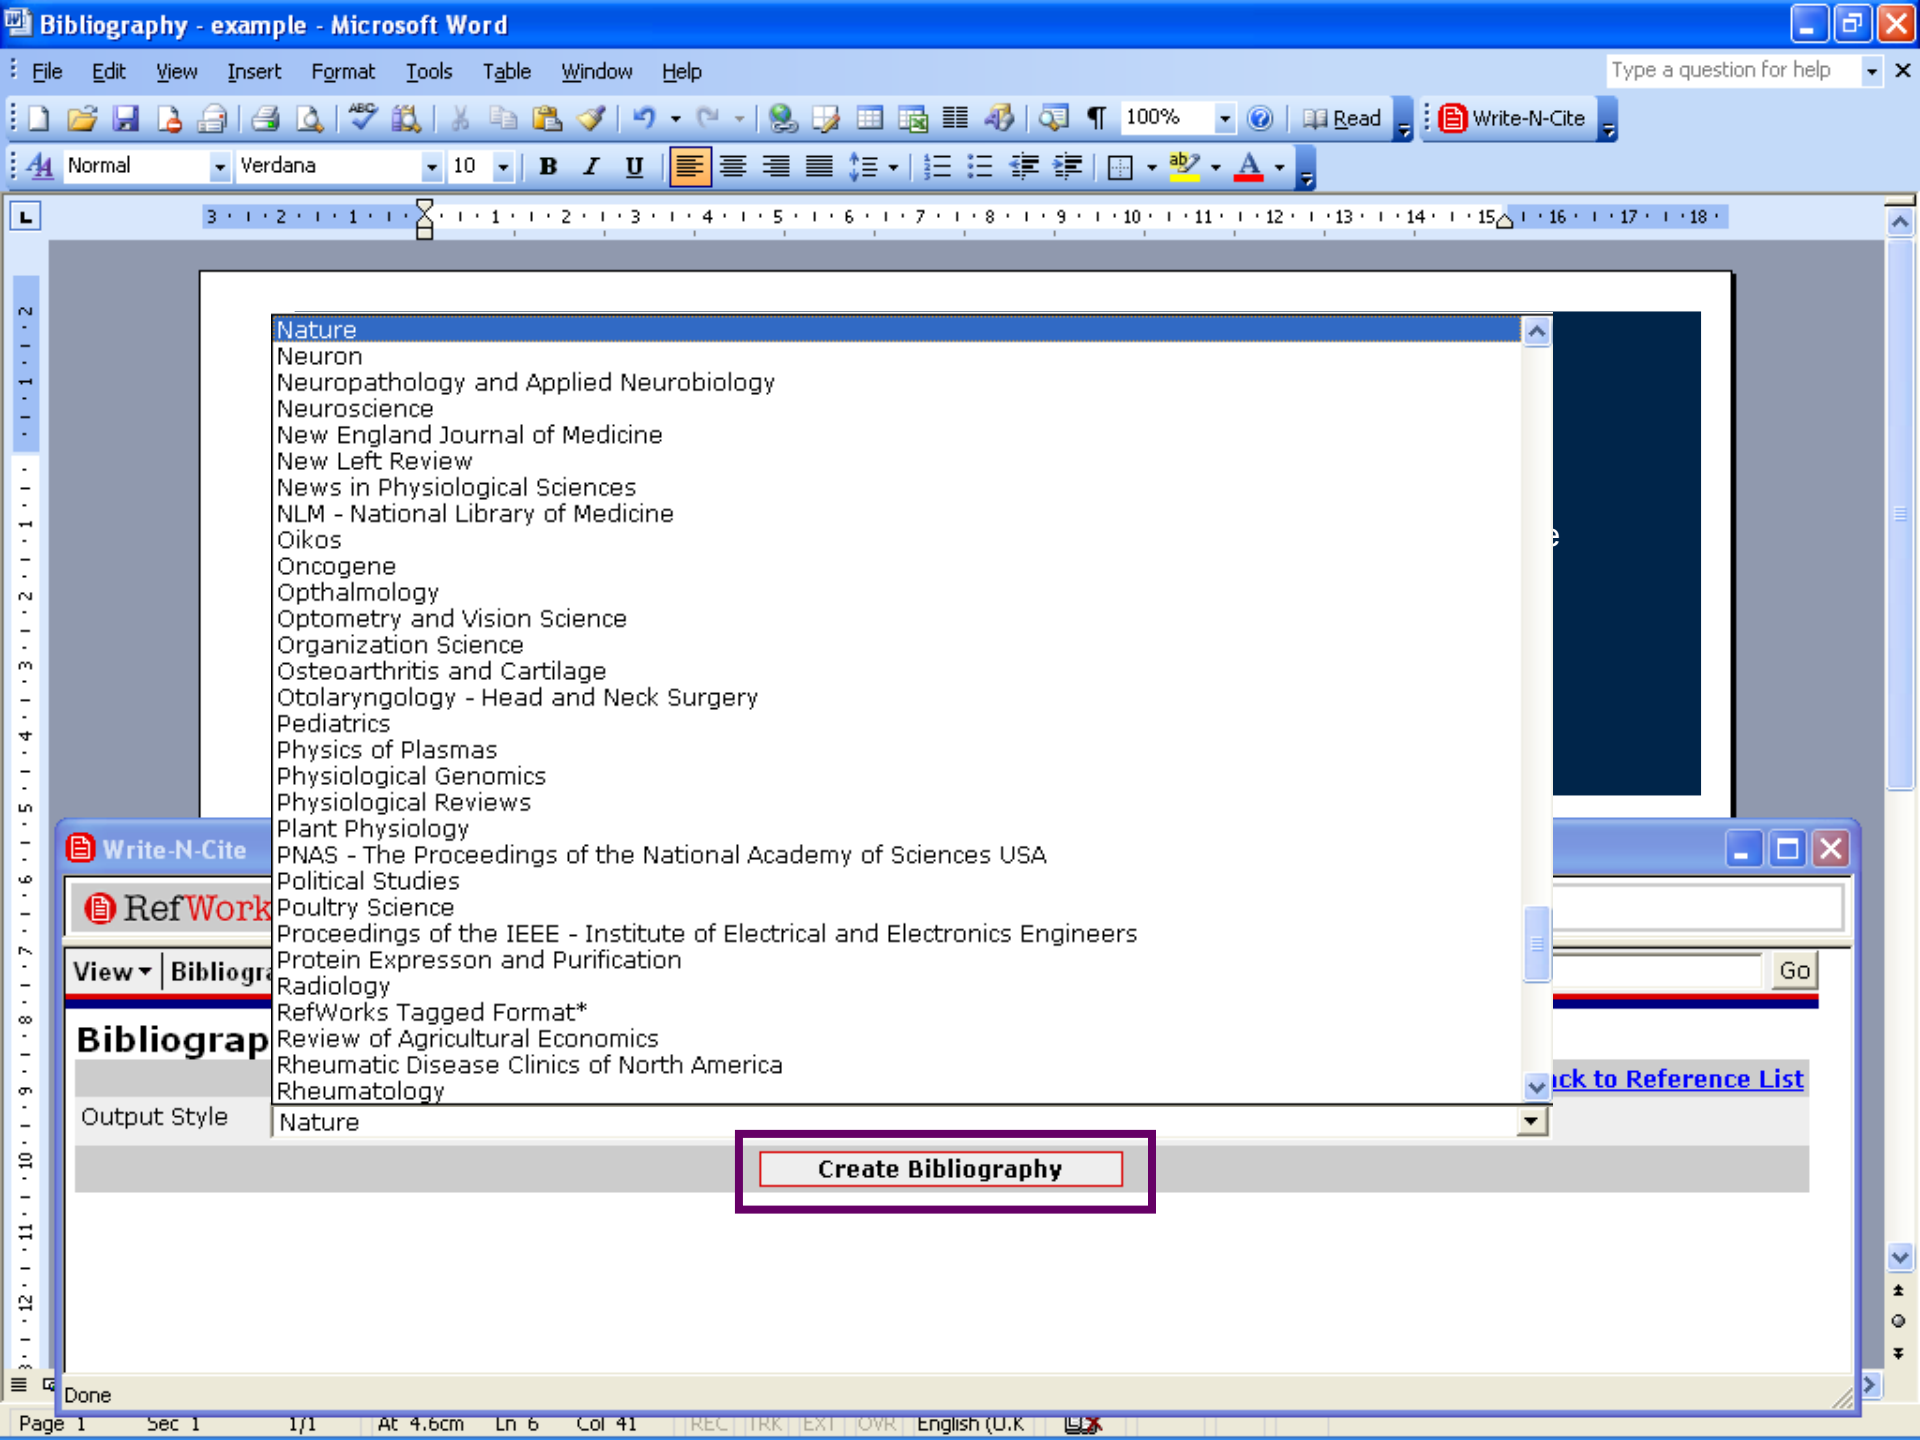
Bibliography - example - Microsoft Word

File Edit View Insert Format Tools Table Window Help

Type a question for help

100% Read Write-N-Cite

Normal Verdana 10

Nature
Neuron
Neuropathology and Applied Neurobiology
Neuroscience
New England Journal of Medicine
New Left Review
News in Physiological Sciences
NLM - National Library of Medicine
Oikos
Oncogene
Opthalmology
Optometry and Vision Science
Organization Science
Osteoarthritis and Cartilage
Otolaryngology - Head and Neck Surgery
Pediatrics
Physics of Plasmas
Physiological Genomics
Physiological Reviews
Plant Physiology
PNAS - The Proceedings of the National Academy of Sciences USA
Political Studies
Poultry Science
Proceedings of the IEEE - Institute of Electrical and Electronics Engineers
Protein Expresson and Purification
Radiology
RefWorks Tagged Format*
Review of Agricultural Economics
Rheumatic Disease Clinics of North America
Rheumatology

Write-N-Cite

RefWork

View Bibliogr

Go

Bibliograp

ck to Reference List

Output Style Nature

Create Bibliography

Done

Page 1 Sec 1 1/1 At 4.6cm Ln 6 Col 41 REC TRK EXT OVR English (U.K